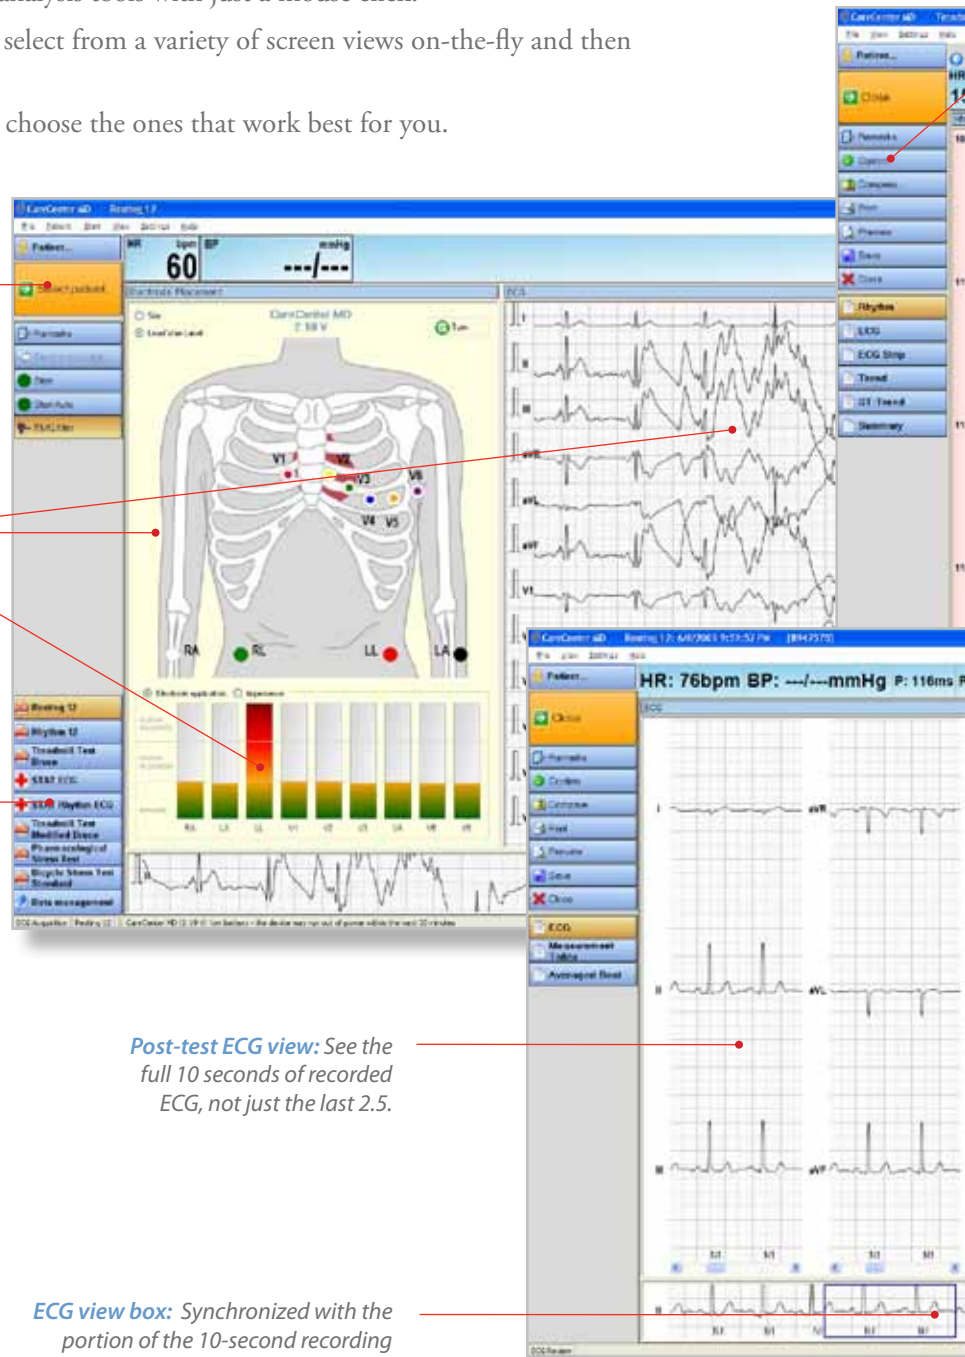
analysis tools with just a mouse click.

select from a variety of screen views on-the-fly and then

choose the ones that work best for you.

CareCenter MD Resting 12
File Patient Start View Settings Help
Patient...
Select patient
Parameters
Start
Start Auto
ECG filter
HR bpm 60
BP mmHg ---/---
Electrode Placement
ECG
CareCenter MD
RA RL LL LA
V1 V2 V3 V4 V5 V6
I
II
III
aVR
aVL
aVF
V1
Resting 12
Rhythm 12
Treadmill Test Bruce
STAT ECG
STAT Rhythm ECG
Treadmill Test Modified Bruce
Pharmacological Stress Test
Bicycle Stress Test Standard
Data management
RA LA LL V1 V2 V3 V4 V5 V6

CareCenter MD
File View Settings Help
Patient...
Close
Parameters
Options
Compare
Print
Preview
Save
Close
Rhythm
ECG
ECG Strip
Trend
ST Trend
Summary

CareCenter MD Resting 12
File View Settings Help
Patient...
Close
Parameters
Options
Compare
Print
Preview
Save
Close
ECG
Measurement Tables
Averaged Beat
HR: 76bpm BP: ---/---mmHg P: 116ms
ECG
I aVR
II aVL
III aVF

Post-test ECG view: See the full 10 seconds of recorded ECG, not just the last 2.5.

ECG view box: Synchronized with the portion of the 10-second recording